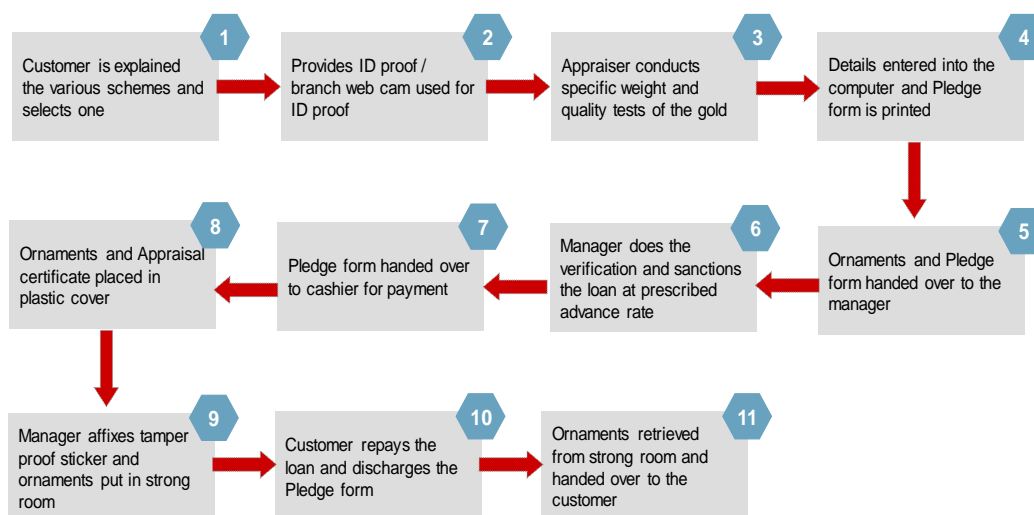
1
Customer is explained the various schemes and selects one

2
Provides ID proof / branch web cam used for ID proof

3
Appraiser conducts specific weight and quality tests of the gold

4
Details entered into the computer and Pledge form is printed

5
Ornaments and Pledge form handed over to the manager

6
Manager does the verification and sanctions the loan at prescribed advance rate

7
Pledge form handed over to cashier for payment

8
Ornaments and Appraisal certificate placed in plastic cover

9
Manager affixes tamper proof sticker and ornaments put in strong room

10
Customer repays the loan and discharges the Pledge form

11
Ornaments retrieved from strong room and handed over to the customer